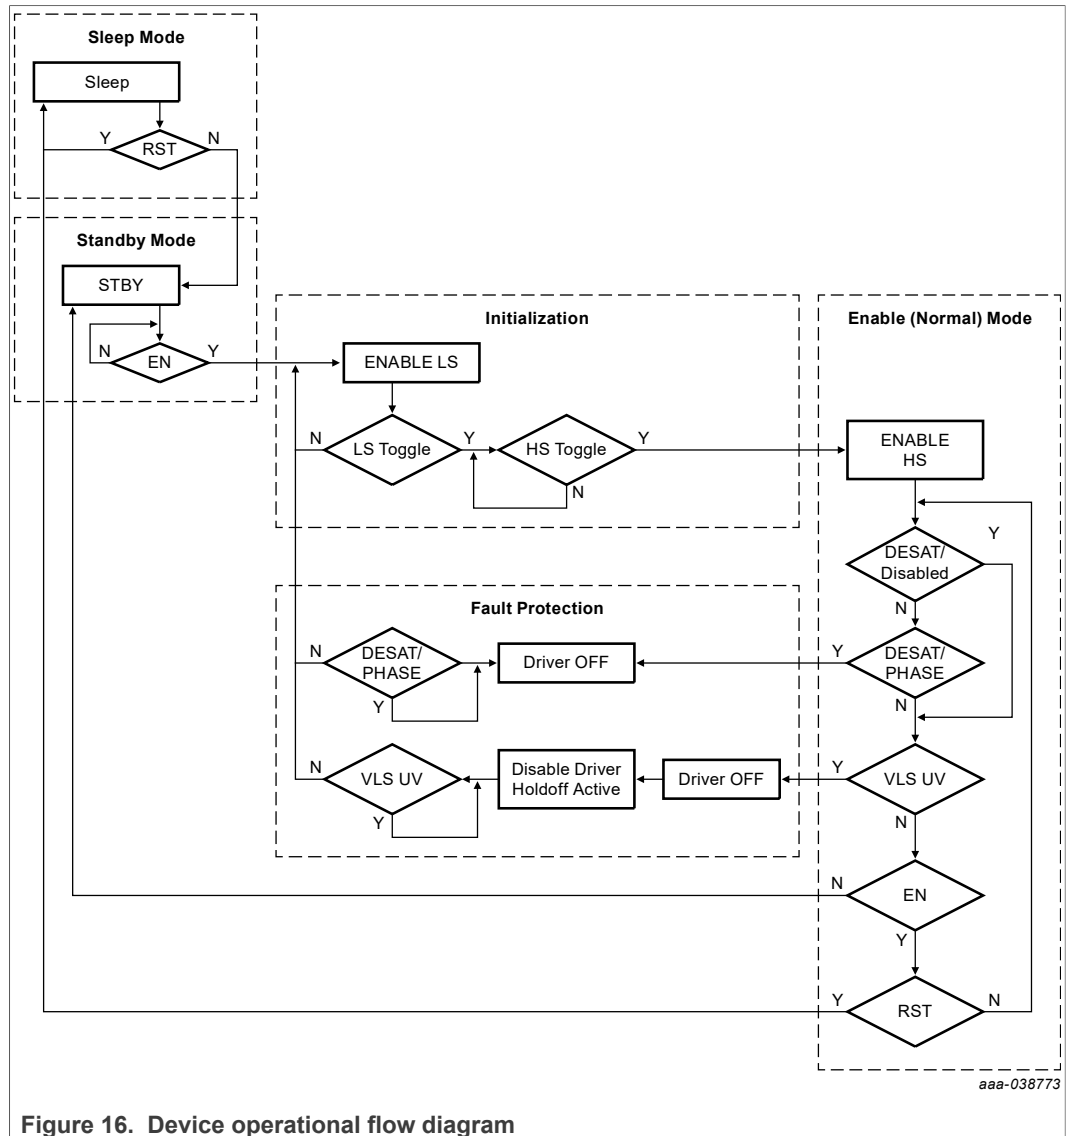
Sleep Mode

Sleep

Y RST N

Standby Mode

STBY

N EN Y

Initialization

ENABLE LS

N LS Toggle Y HS Toggle Y

N

Enable (Normal) Mode

ENABLE HS

DESAT/ Disabled Y

N

Fault Protection

N DESAT/ PHASE

Y

Driver OFF

Y DESAT/ PHASE

N

N VLS UV

Y

Disable Driver Holdoff Active

Driver OFF

Y VLS UV

N

N EN

Y

Y RST N

aaa-038773

Figure 16. Device operational flow diagram